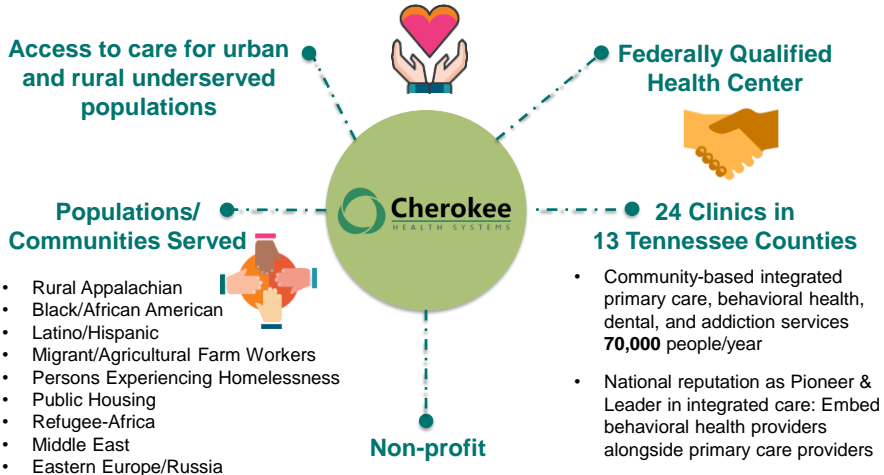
Access to care for urban and rural underserved populations

Federally Qualified Health Center

Cherokee
HEALTH SYSTEMS

Populations/ Communities Served

- Rural Appalachian
- Black/African American
- Latino/Hispanic
- Migrant/Agricultural Farm Workers
- Persons Experiencing Homelessness
- Public Housing
- Refugee-Africa
- Middle East
- Eastern Europe/Russia

24 Clinics in 13 Tennessee Counties

- Community-based integrated primary care, behavioral health, dental, and addiction services **70,000** people/year
- National reputation as Pioneer & Leader in integrated care: Embed behavioral health providers alongside primary care providers

Non-profit